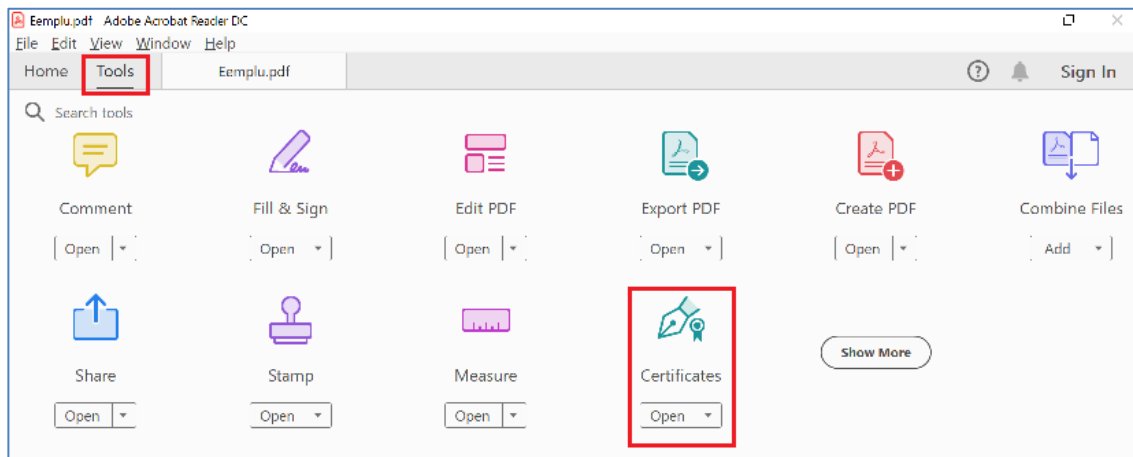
Eemplu.pdf - Adobe Acrobat Reader DC

File Edit View Window Help

Home Tools Eemplu.pdf

Sign In

Search tools

Comment
Open

Fill & Sign
Open

Edit PDF
Open

Export PDF
Open

Create PDF
Open

Combine Files
Add

Share
Open

Stamp
Open

Measure
Open

Certificates
Open

Show More